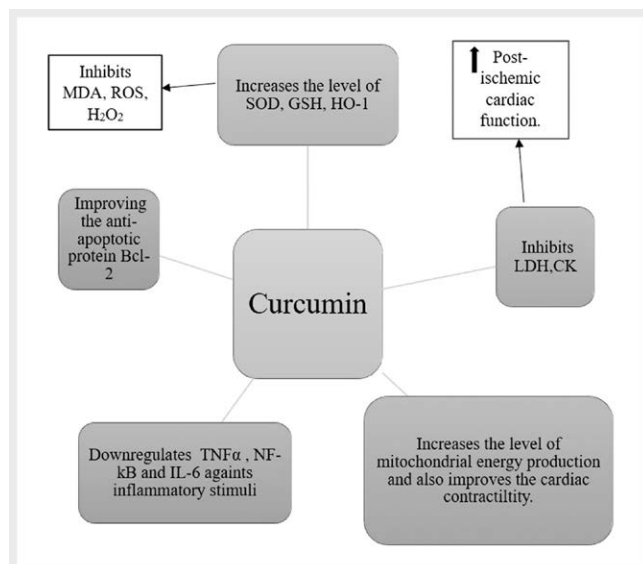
Inhibits MDA, ROS, $H_2O_2$

Increases the level of SOD, GSH, HO-1

↑ Post-ischemic cardiac function.

Improving the anti-apoptotic protein Bcl-2

Curcumin

Inhibits LDH,CK

Downregulates TNFα , NF-kB and IL-6 againts inflammatory stimuli

Increases the level of mitochondrial energy production and also improves the cardiac contractiltity.